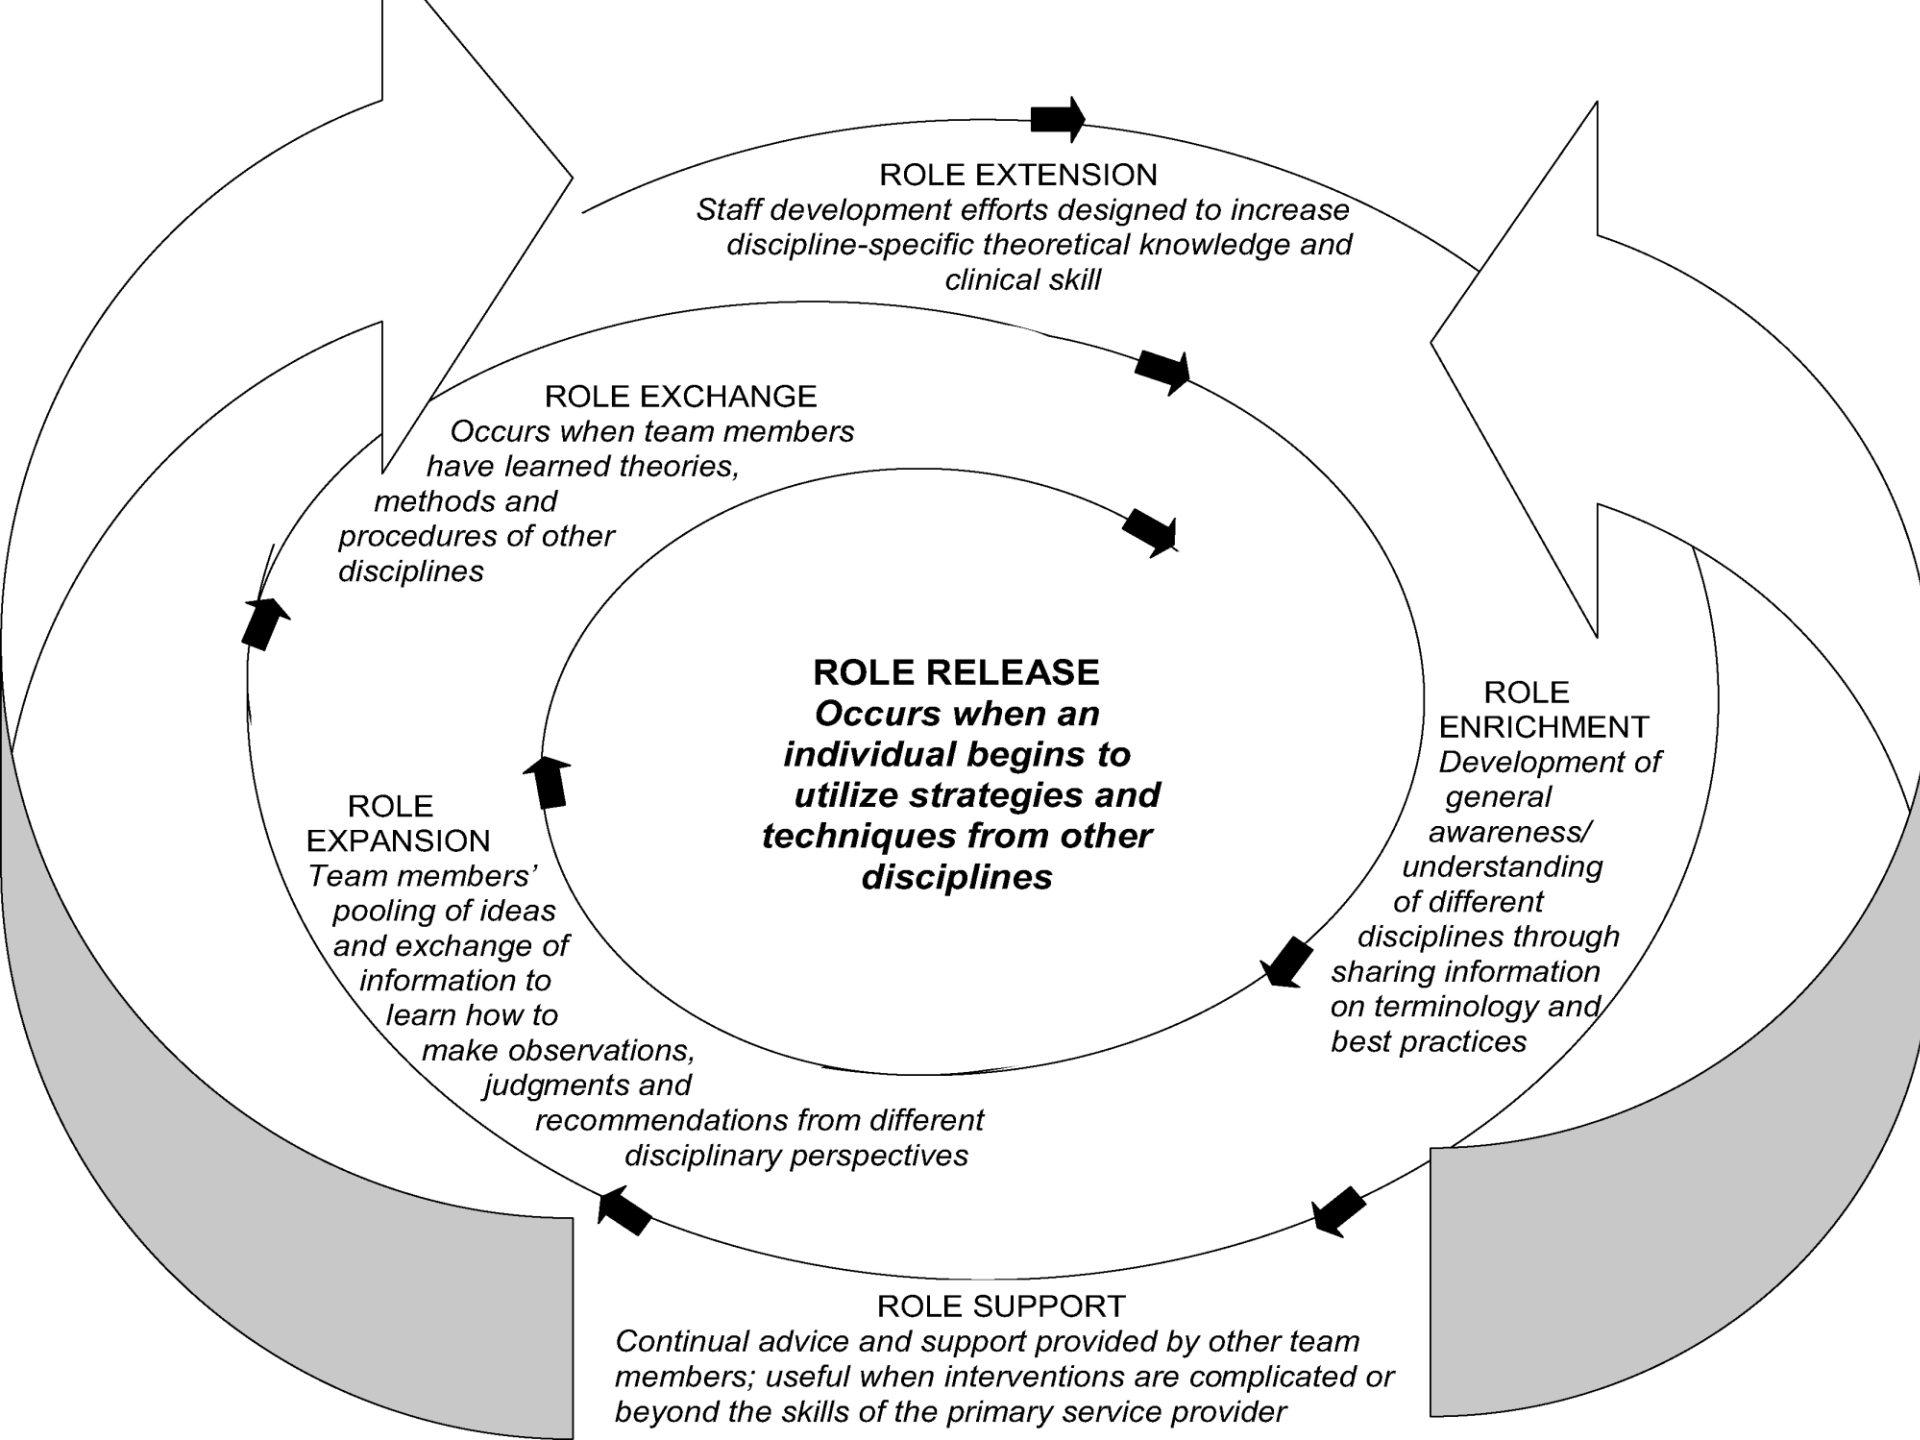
ROLE EXTENSION
Staff development efforts designed to increase discipline-specific theoretical knowledge and clinical skill

ROLE EXCHANGE
Occurs when team members have learned theories, methods and procedures of other disciplines

ROLE RELEASE
Occurs when an individual begins to utilize strategies and techniques from other disciplines

ROLE ENRICHMENT
Development of general awareness/ understanding of different disciplines through sharing information on terminology and best practices

ROLE EXPANSION
Team members' pooling of ideas and exchange of information to learn how to make observations, judgments and recommendations from different disciplinary perspectives

ROLE SUPPORT
Continual advice and support provided by other team members; useful when interventions are complicated or beyond the skills of the primary service provider